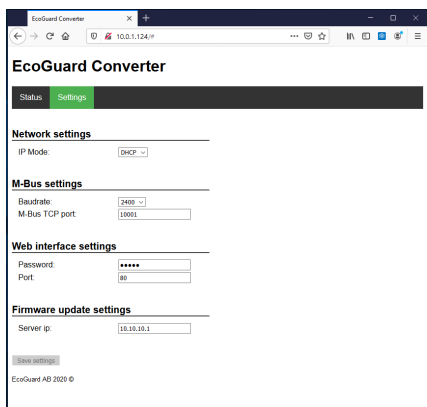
EcoGuard Converter ×
10.0.1.124/#

EcoGuard Converter

Status Settings

Network settings
IP Mode: DHCP

M-Bus settings
Baudrate: 2400
M-Bus TCP port: 10001

Web interface settings
Password: •••••
Port: 80

Firmware update settings
Server ip: 10.10.10.1

Save settings

EcoGuard AB 2020 ©